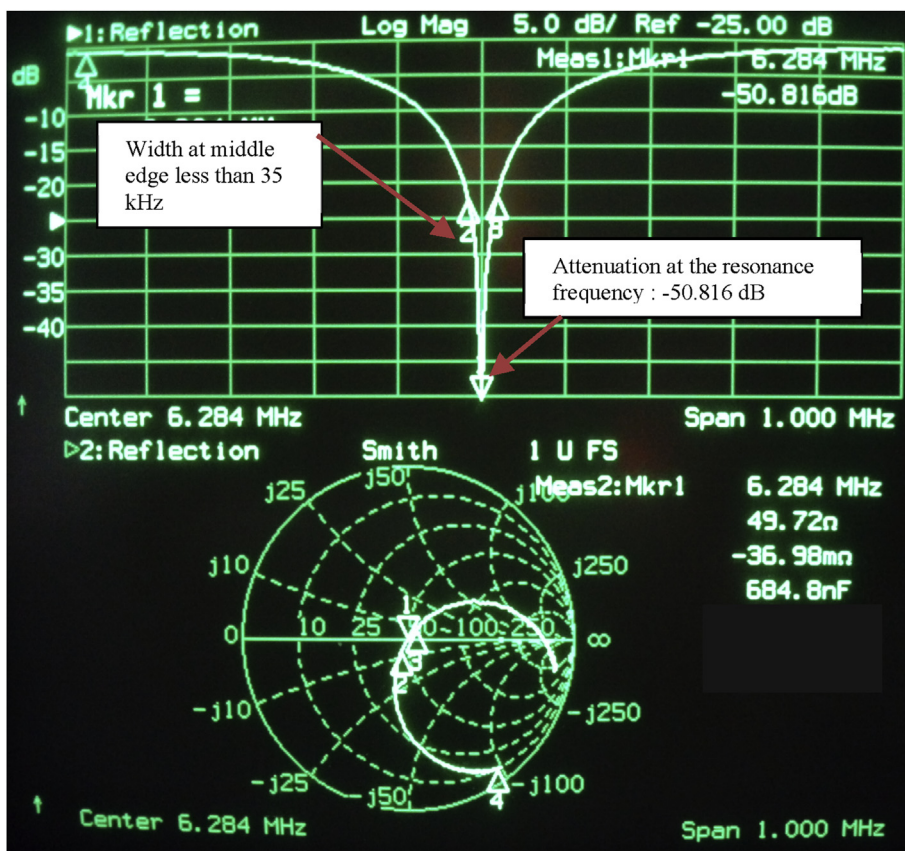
▶1:Reflection Log Mag 5.0 dB/ Ref -25.00 dB

Meas1:Mkr1 6.284 MHz

dB

Mkr 1 =

-50.816dB

-10

-15

-20

-30

-35

-40

Width at middle edge less than 35 kHz

2 3

Attenuation at the resonance frequency : -50.816 dB

1

↑

Center 6.284 MHz Span 1.000 MHz

▷2:Reflection Smith 1 U FS

Meas2:Mkr1 6.284 MHz

49.72Ω

-36.98mΩ

684.8nF

j25 j50 j100

j10 j250

0 10 25 50 100 250 ∞

1 3 2

-j10 -j250

-j25 -j50 -j100

4

↑

Center 6.284 MHz Span 1.000 MHz